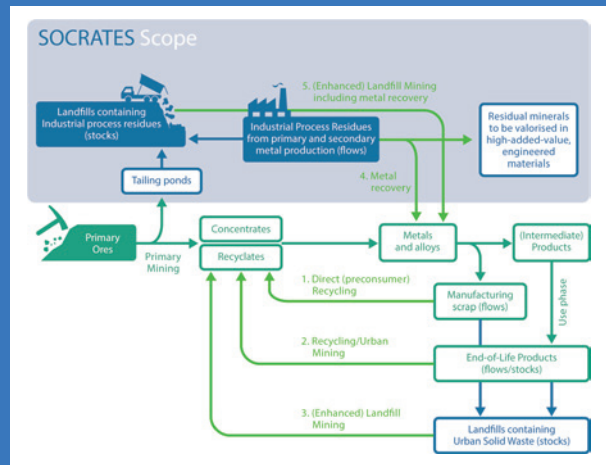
SOCRATES Scope

Landfills containing Industrial process residues (stocks)

5. (Enhanced) Landfill Mining including metal recovery

Industrial Process Residues from primary and secondary metal production (flows)

Residual minerals to be valorised in high-added-value, engineered materials

Tailing ponds

4. Metal recovery

Primary Ores

Primary Mining

Concentrates

Recyclates

Metals and alloys

(Intermediate) Products

1. Direct (preconsumer) Recycling

Manufacturing scrap (flows)

Use phase

2. Recycling/Urban Mining

End-of-Life Products (flows/stocks)

3. (Enhanced) Landfill Mining

Landfills containing Urban Solid Waste (stocks)